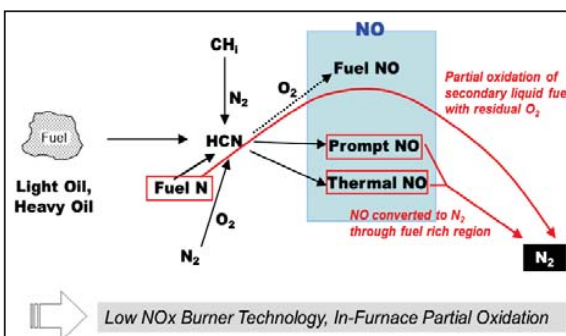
NO

$CH_i$

$N_2$

$O_2$

Fuel NO

Partial oxidation of secondary liquid fue with residual $O_2$

Fuel

HCN

Prompt NO

Thermal NO

Light Oil, Heavy Oil

Fuel N

$O_2$

$N_2$

NO converted to $N_2$ through fuel rich region

$N_2$

Low NOx Burner Technology, In-Furnace Partial Oxidation